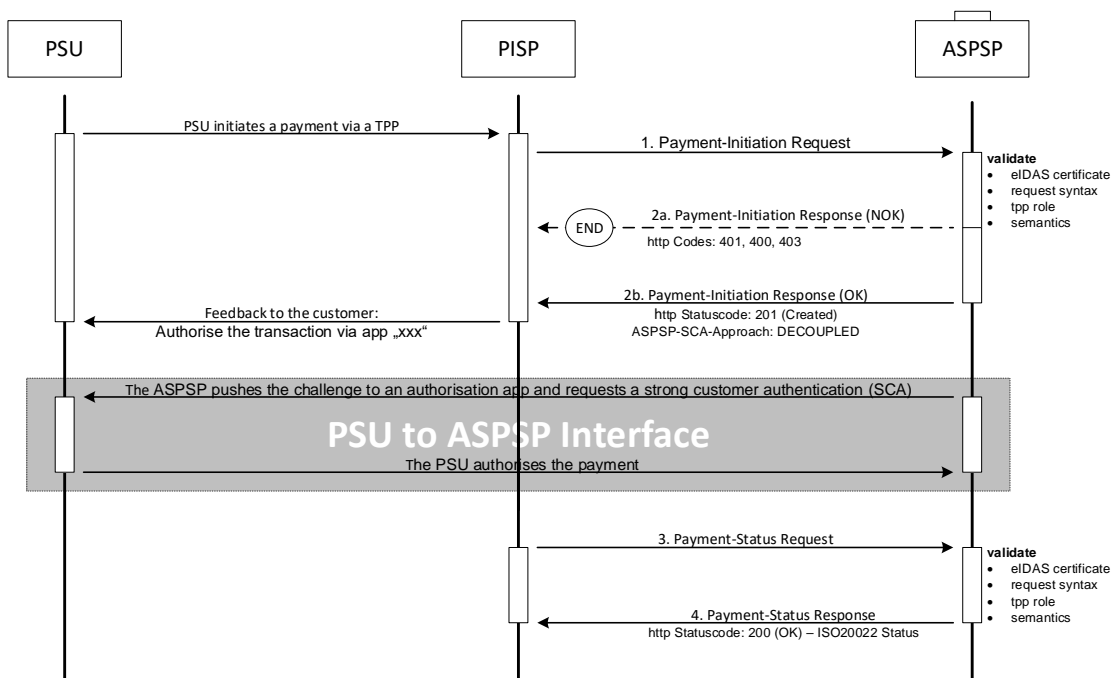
PSU

PISP

ASPSP

PSU initiates a payment via a TPP

1. Payment-Initiation Request

validate
- eIDAS certificate
- request syntax
- tpp role
- semantics

END

2a. Payment-Initiation Response (NOK)

http Codes: 401, 400, 403

2b. Payment-Initiation Response (OK)

http Statuscode: 201 (Created)

ASPSP-SCA-Approach: DECOUPLED

Feedback to the customer:
Authorise the transaction via app „xxx“

The ASPSP pushes the challenge to an authorisation app and requests a strong customer authentication (SCA)

PSU to ASPSP Interface

The PSU authorises the payment

3. Payment-Status Request

validate
- eIDAS certificate
- request syntax
- tpp role
- semantics

4. Payment-Status Response

http Statuscode: 200 (OK) – ISO20022 Status